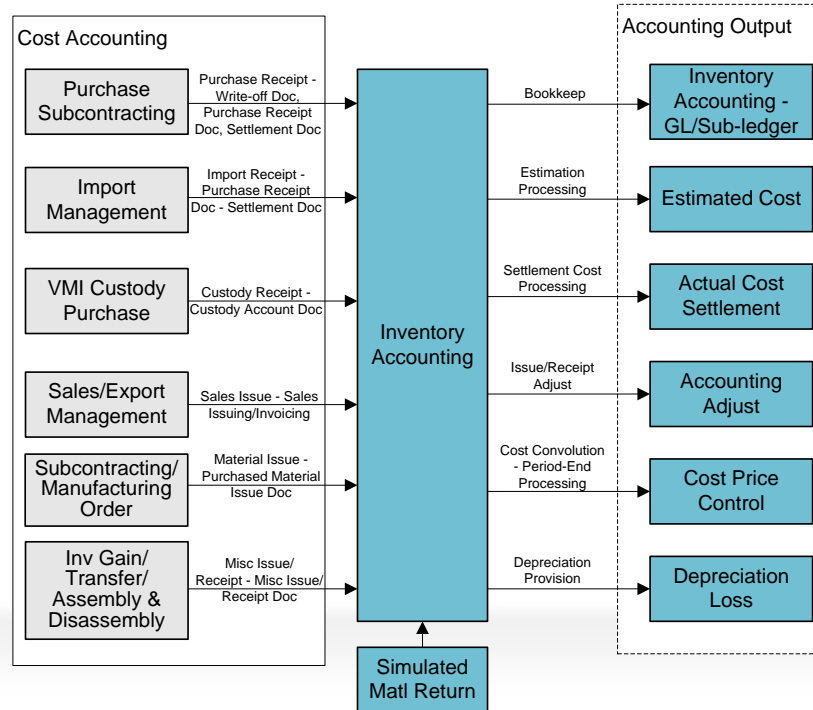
Cost Accounting

Purchase Subcontracting

Purchase Receipt - Write-off Doc, Purchase Receipt Doc, Settlement Doc

Import Management

Import Receipt - Purchase Receipt Doc - Settlement Doc

VMI Custody Purchase

Custody Receipt - Custody Account Doc

Sales/Export Management

Sales Issue - Sales Issuing/Invoicing

Subcontracting/ Manufacturing Order

Material Issue - Purchased Material Issue Doc

Inv Gain/ Transfer/ Assembly & Disassembly

Misc Issue/ Receipt - Misc Issue/ Receipt Doc

Inventory Accounting

Simulated Matl Return

Accounting Output

Bookkeep

Inventory Accounting - GL/Sub-ledger

Estimation Processing

Estimated Cost

Settlement Cost Processing

Actual Cost Settlement

Issue/Receipt Adjust

Accounting Adjust

Cost Convolution - Period-End Processing

Cost Price Control

Depreciation Provision

Depreciation Loss